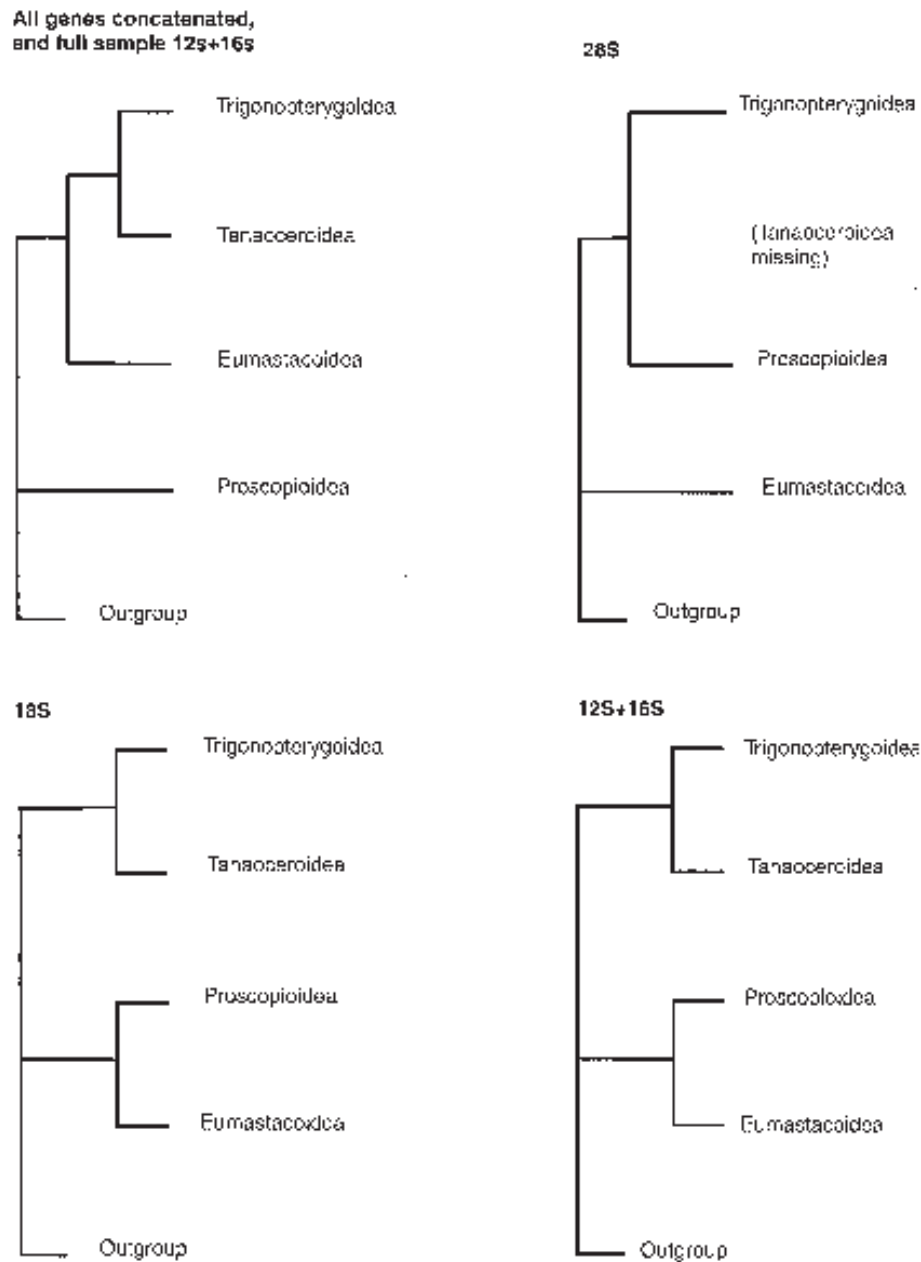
All genes concatenated, and full sample 12s+16s

Trigonopterygoidea

Tanaocercidea

Eumastacoidea

Proscopioidea

Outgroup

28S

Trigonopterygnidea

(Tanaoceroicea missing)

Proscopioidea

Eumastacoidea

Outgroup

18S

Trigonopterygoidea

Tanaoceroidea

Proscopioidea

Eumastacoidea

Outgroup

12S+16S

Trigonopterygoidea

Tanaocercidea

Proscoloidea

Eumastacoidea

Outgroup